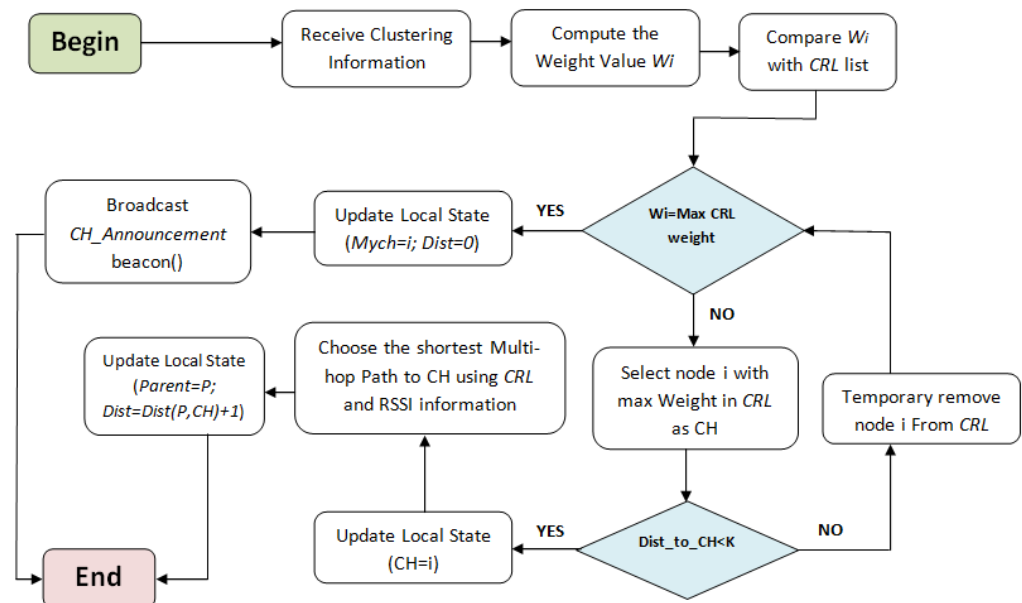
Begin

Receive Clustering Information

Compute the Weight Value *Wi*

Compare *Wi* with *CRL* list

Wi=Max CRL weight

YES

Update Local State (*Mych=i; Dist=0*)

Broadcast *CH_Announcement* beacon()

NO

Select node i with max Weight in *CRL* as CH

Temporary remove node i From *CRL*

Dist_to_CH<K

YES

NO

Update Local State (CH=i)

Choose the shortest Multi-hop Path to CH using *CRL* and RSSI information

Update Local State (*Parent=P; Dist=Dist(P,CH)+1*)

End